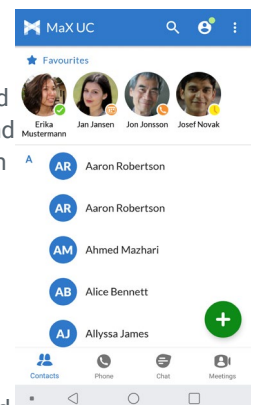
MaX UC

Favourites

Erika Mustermann
Jan Jansen
Jon Jonsson
Josef Novak

A

AR Aaron Robertson

AR Aaron Robertson

AM Ahmed Mazhari

AB Alice Bennett

AJ Allyssa James

+

Contacts
Phone
Chat
Meetings

d
d
n